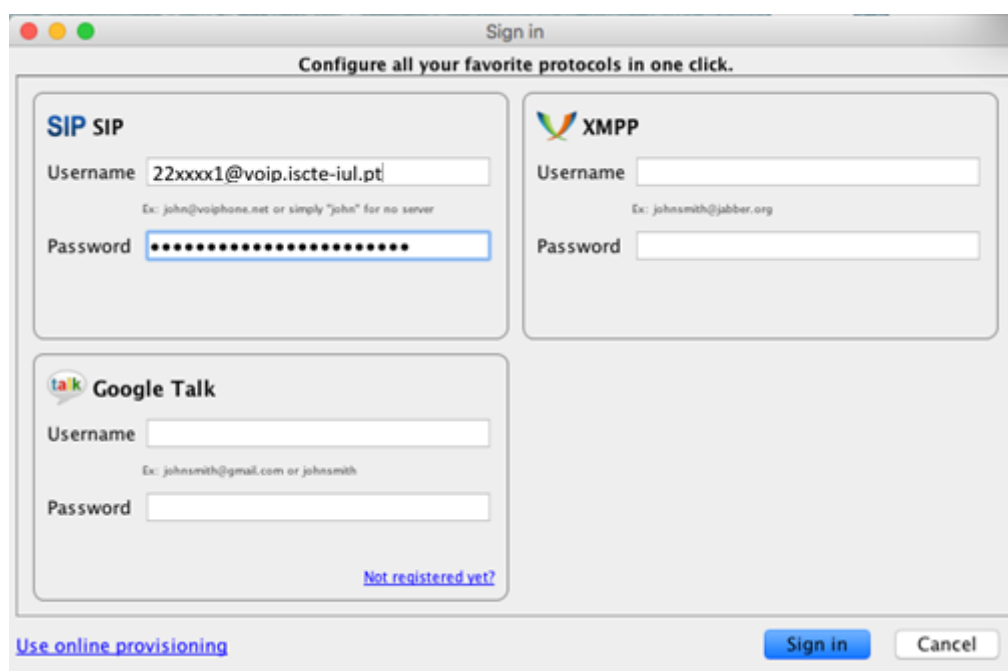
Sign in

Configure all your favorite protocols in one click.

SIP SIP

Username 22xxxx1@voip.iscte-iul.pt

Ex: john@voiphone.net or simply "john" for no server

Password ●●●●●●●●●●●●●●●●●●●●●●●

XMPP

Username

Ex: johnsmith@jabber.org

Password

talk Google Talk

Username

Ex: johnsmith@gmail.com or johnsmith

Password

Not registered yet?

Use online provisioning

Sign in

Cancel